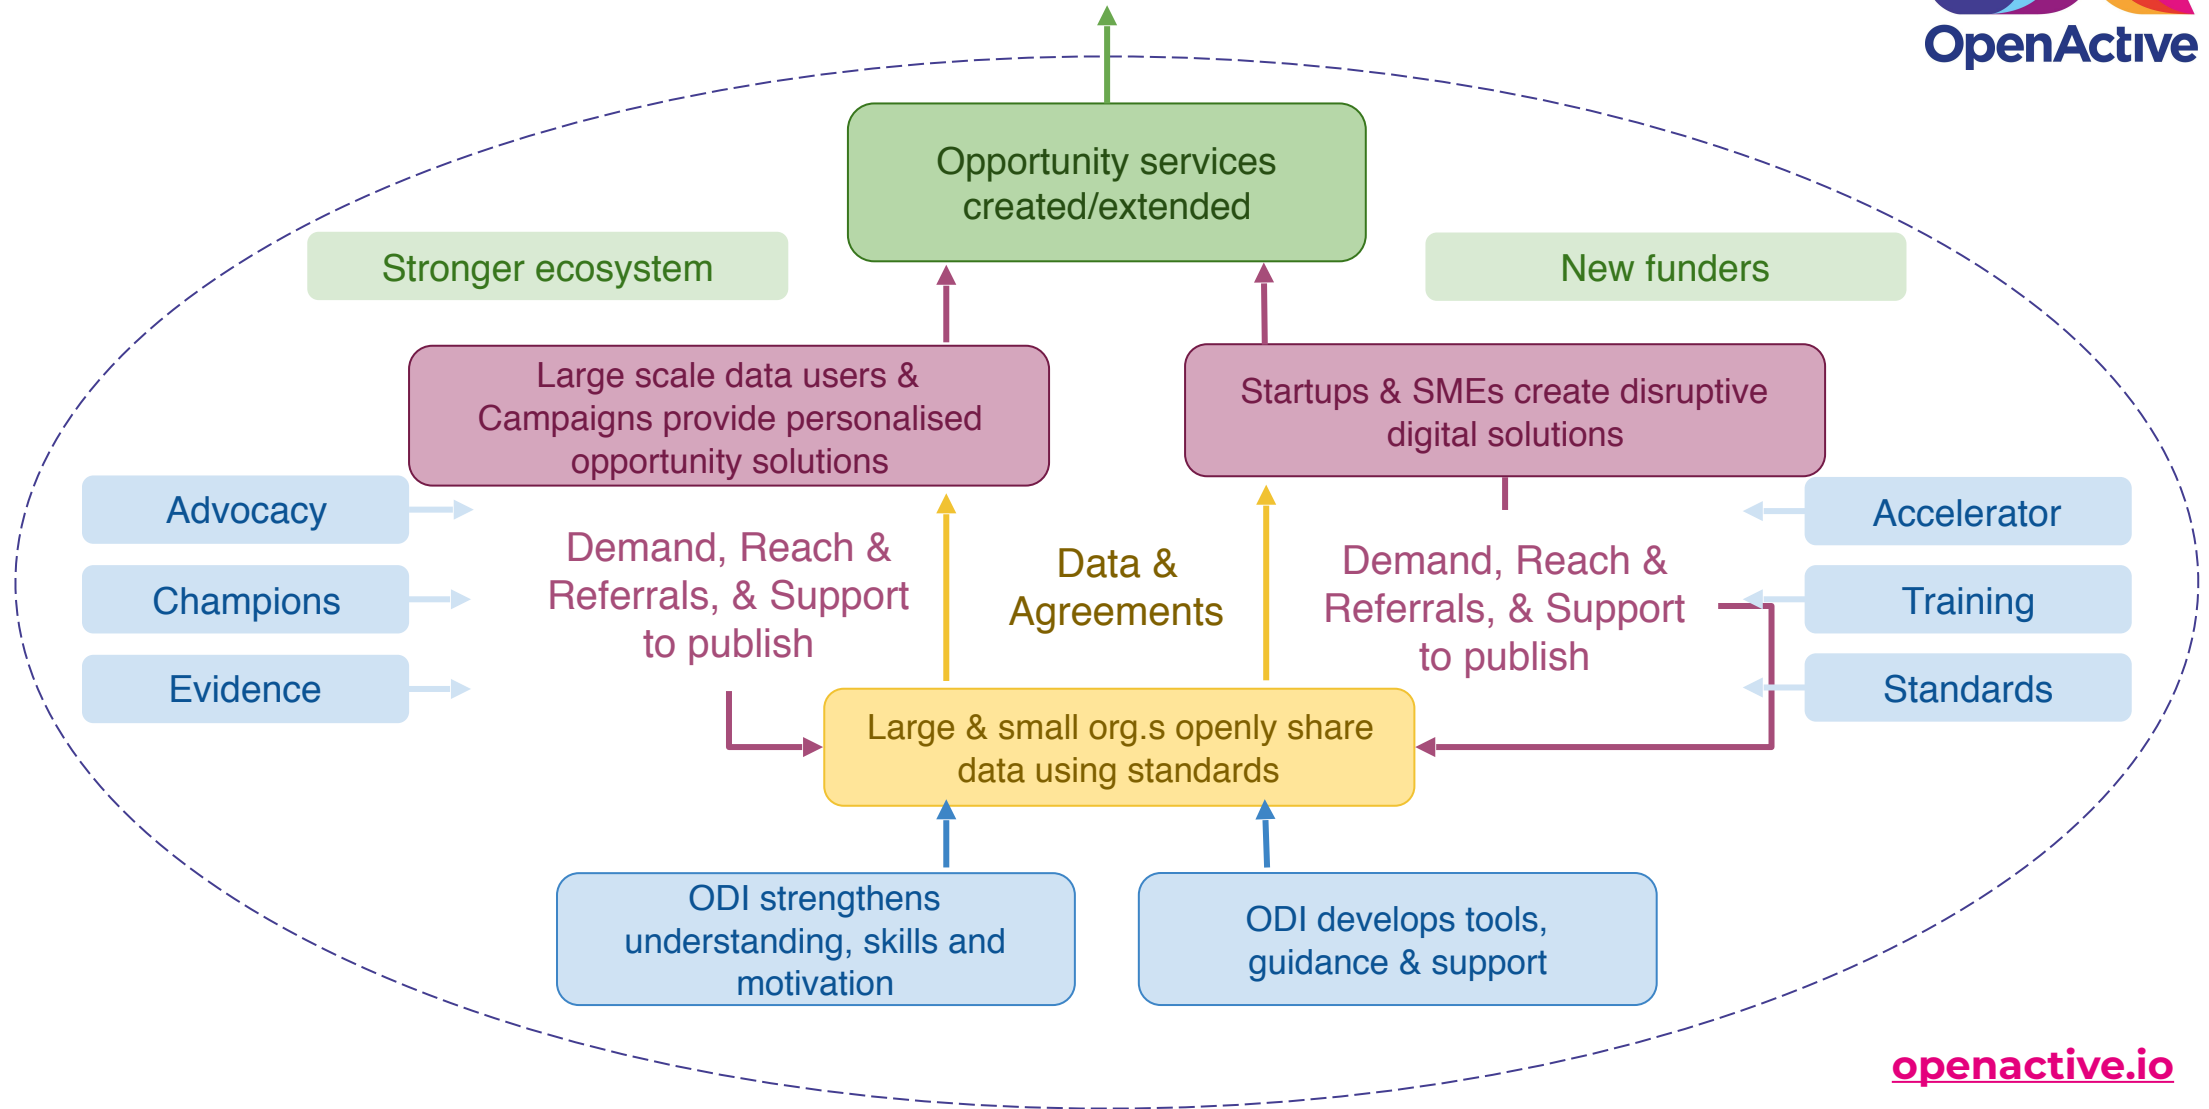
OpenActive

Opportunity services created/extended

Stronger ecosystem

New funders

Large scale data users & Campaigns provide personalised opportunity solutions

Startups & SMEs create disruptive digital solutions

Advocacy

Champions

Evidence

Demand, Reach & Referrals, & Support to publish

Data & Agreements

Demand, Reach & Referrals, & Support to publish

Accelerator

Training

Standards

Large & small org.s openly share data using standards

ODI strengthens understanding, skills and motivation

ODI develops tools, guidance & support

openactive.io